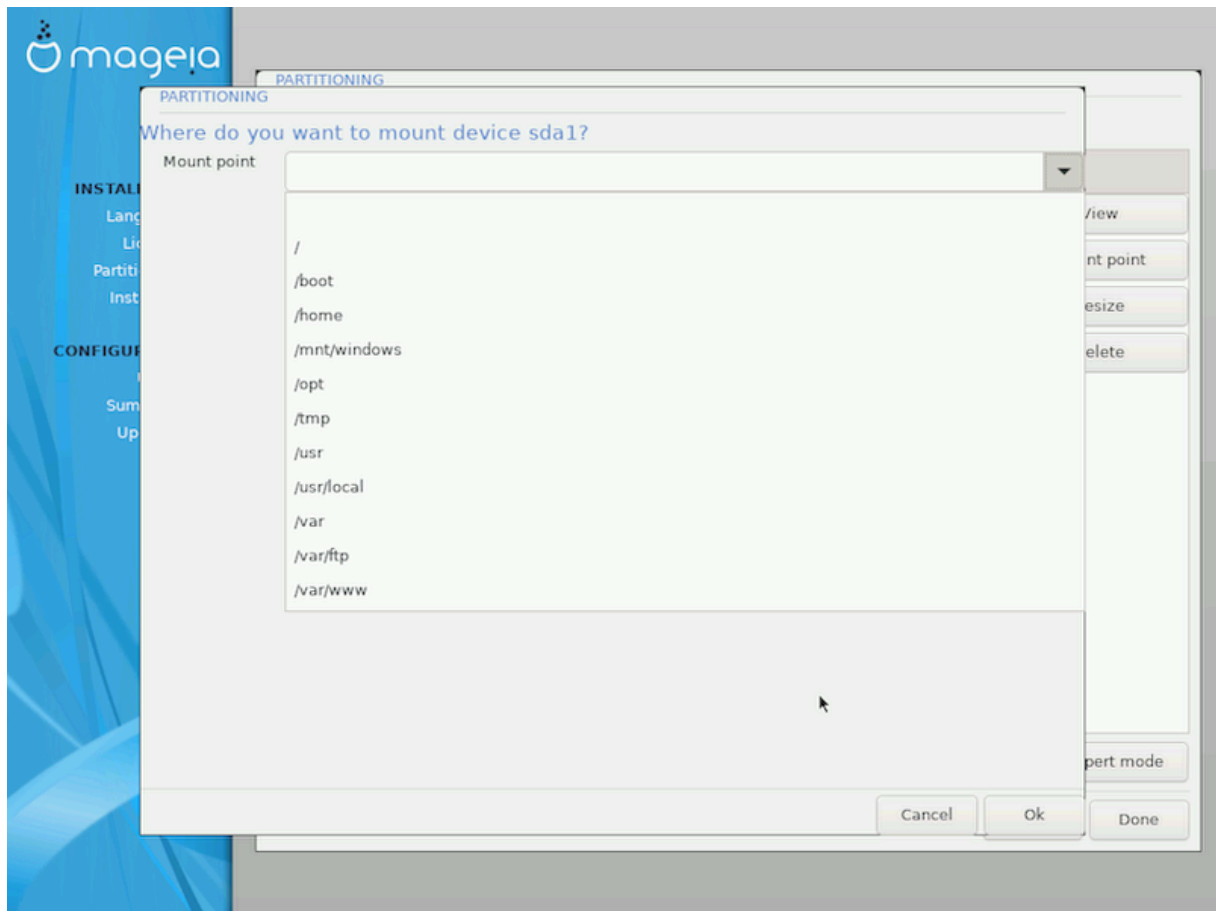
mageia

PARTITIONING

PARTITIONING

Where do you want to mount device sda1?

Mount point

/
/boot
/home
/mnt/windows
/opt
/tmp
/usr
/usr/local
/var
/var/ftp
/var/www

INSTALL
Lang
Li
Partiti
Inst

CONFIGUR
Sum
Up

View
nt point
esize
elete
pert mode

Cancel
Ok
Done